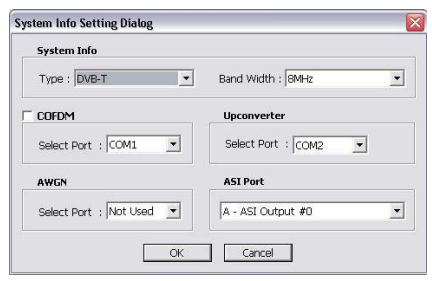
System Info Setting Dialog

System Info

Type : DVB-T

Band Width : 8MHz

COFDM

Select Port : COM1

Upconverter

Select Port : COM2

AWGN

Select Port : Not Used

ASI Port

A - ASI Output #0

OK

Cancel